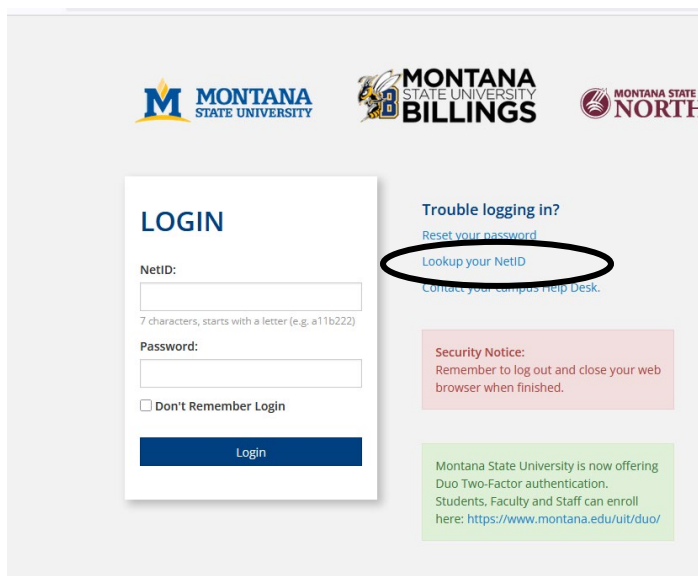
MONTANA STATE UNIVERSITY

MONTANA STATE UNIVERSITY BILLINGS

MONTANA STATE NORTH

LOGIN

NetID:

7 characters, starts with a letter (e.g. a11b222)

Password:

Don't Remember Login

Login

Trouble logging in?

Reset your password

Lookup your NetID

Contact your campus Help Desk.

Security Notice:
Remember to log out and close your web browser when finished.

Montana State University is now offering Duo Two-Factor authentication. Students, Faculty and Staff can enroll here: https://www.montana.edu/uit/duo/